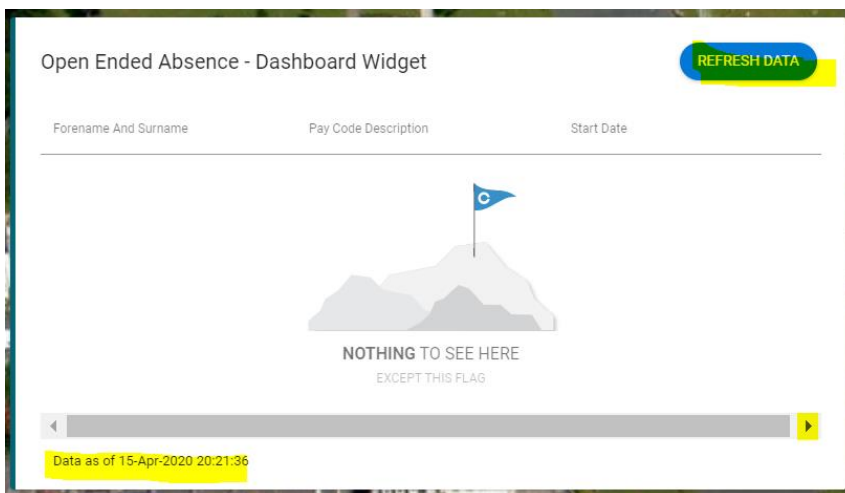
Open Ended Absence - Dashboard Widget

REFRESH DATA

| Forename And Surname | Pay Code Description | Start Date |
|---|---|---|

C

NOTHING TO SEE HERE
EXCEPT THIS FLAG

Data as of 15-Apr-2020 20:21:36